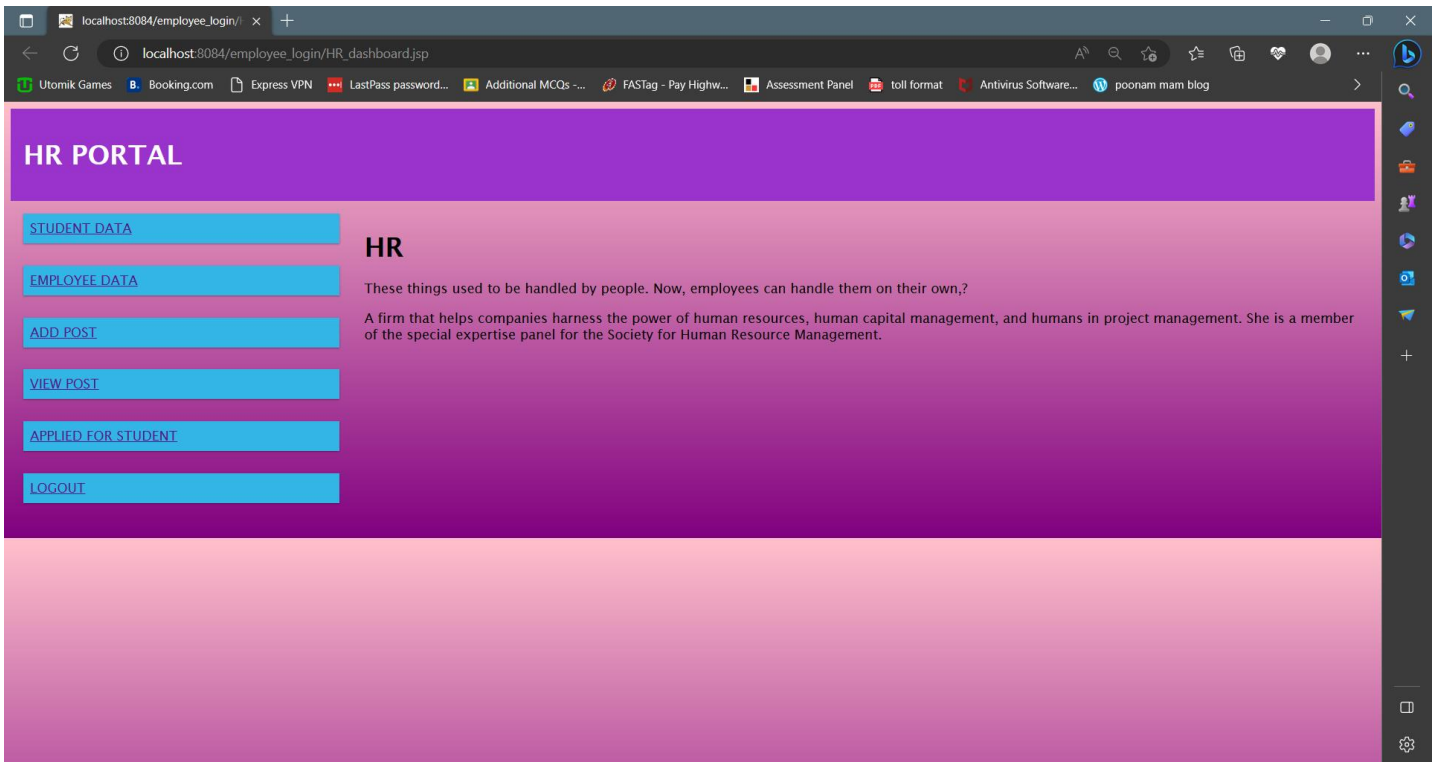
localhost:8084/employee_login/

localhost:8084/employee_login/HR_dashboard.jsp

Utomik Games  Booking.com  Express VPN  LastPass password...  Additional MCQs -...  FASTag - Pay Highw...  Assessment Panel  toll format  Antivirus Software...  poonam mam blog

HR PORTAL

STUDENT DATA

EMPLOYEE DATA

ADD POST

VIEW POST

APPLIED FOR STUDENT

LOGOUT

HR

These things used to be handled by people. Now, employees can handle them on their own,?

A firm that helps companies harness the power of human resources, human capital management, and humans in project management. She is a member of the special expertise panel for the Society for Human Resource Management.